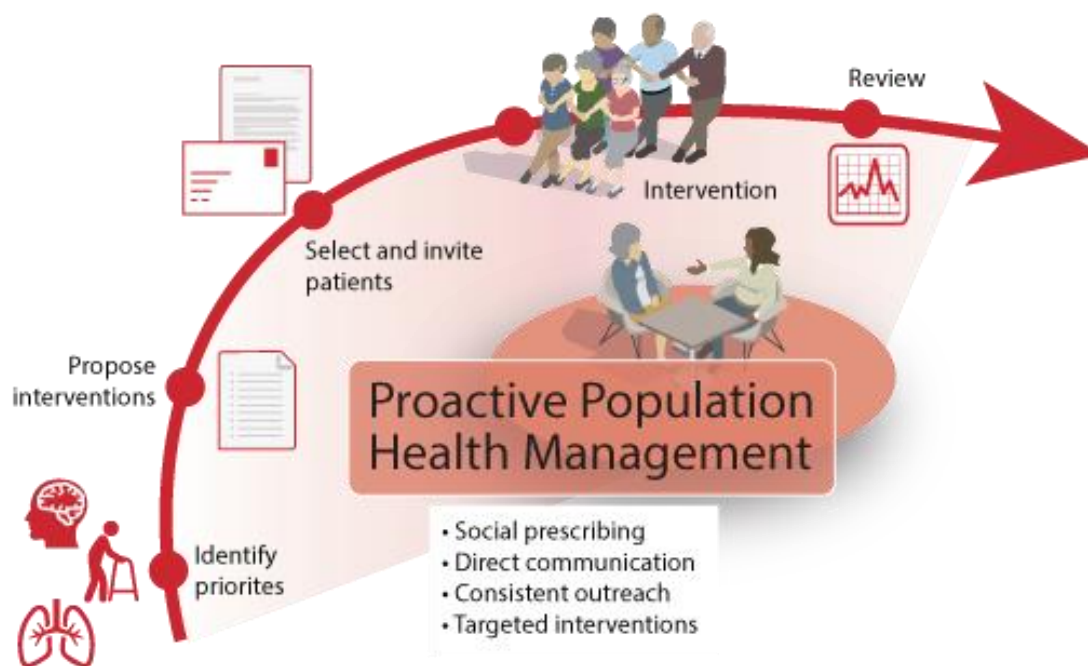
Review

Intervention

Select and invite patients

Propose interventions

Proactive Population Health Management

Identify priorites

• Social prescribing
• Direct communication
• Consistent outreach
• Targeted interventions